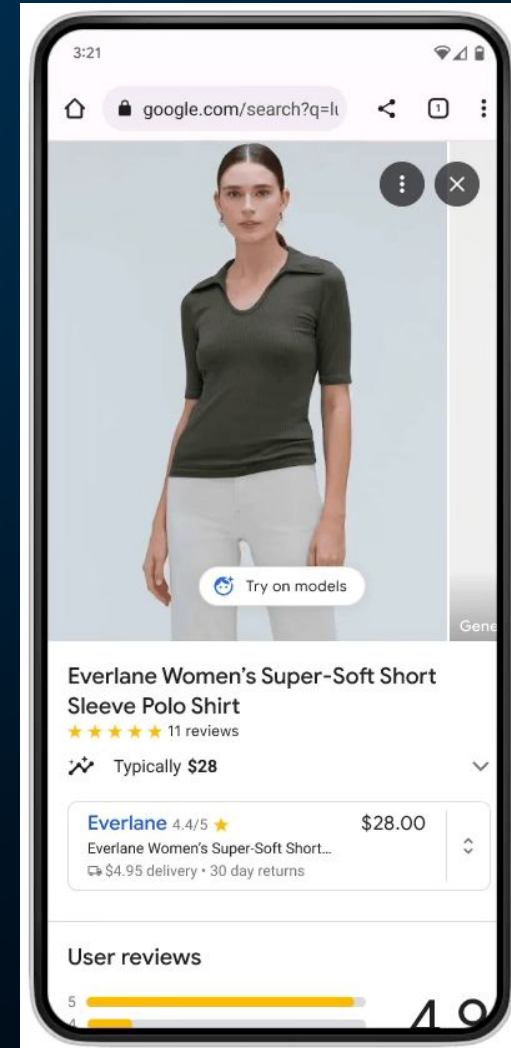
3:21

google.com/search?q=l

1

Try on models

Gene

Everlane Women's Super-Soft Short Sleeve Polo Shirt

★★★★★ 11 reviews

Typically $28

Everlane 4.4/5 ★ $28.00

Everlane Women's Super-Soft Short...

$4.95 delivery • 30 day returns

User reviews

5

4

4.8